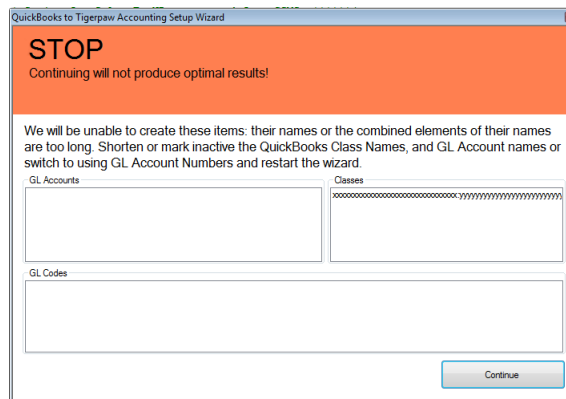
QuickBooks to Tigerpaw Accounting Setup Wizard

STOP
Continuing will not produce optimal results!

We will be unable to create these items: their names or the combined elements of their names are too long. Shorten or mark inactive the QuickBooks Class Names, and GL Account names or switch to using GL Account Numbers and restart the wizard.

GL Accounts

Classes
xxxxxxxxxxxxxxxxxxxxxxxxxxxxxx:yyyyyyyyyyyyyyyyyyyyyyyy

GL Codes

Continue